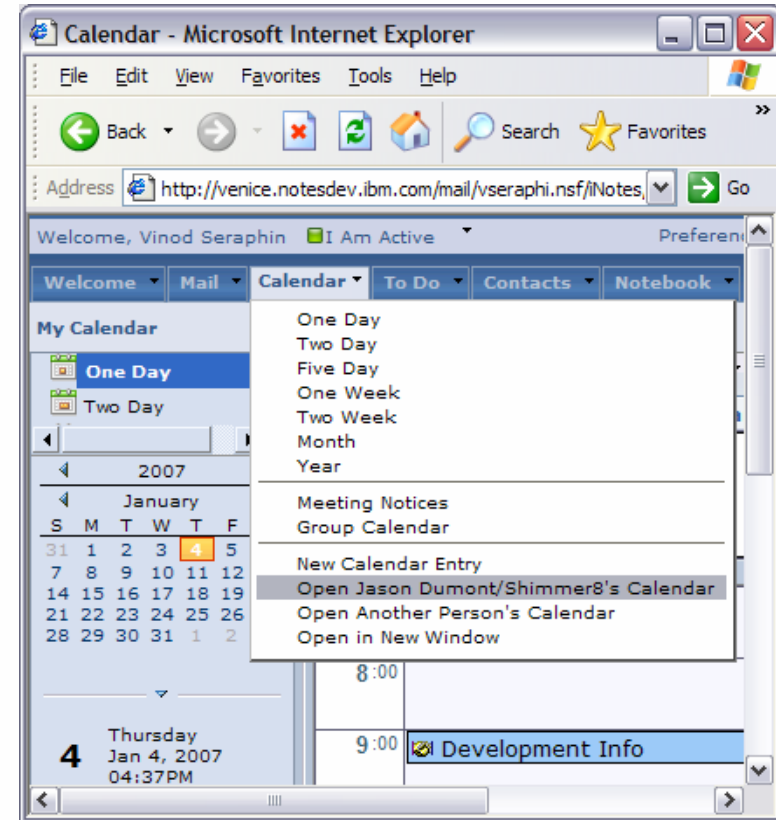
Calendar - Microsoft Internet Explorer

File Edit View Favorites Tools Help

Back Search Favorites

Address http://venice.notesdev.ibm.com/mail/vseraphi.nsf/iNotes/ Go

Welcome, Vinod Seraphin I Am Active Preferen

Welcome Mail Calendar To Do Contacts Notebook

My Calendar

One Day
Two Day

2007
January

| S | M | T | W | T | F |
|---|---|---|---|---|---|
| 31 | 1 | 2 | 3 | 4 | 5 |
| 7 | 8 | 9 | 10 | 11 | 12 |
| 14 | 15 | 16 | 17 | 18 | 19 |
| 21 | 22 | 23 | 24 | 25 | 26 |
| 28 | 29 | 30 | 31 | 1 | 2 |

4 Thursday Jan 4, 2007 04:37PM

One Day
Two Day
Five Day
One Week
Two Week
Month
Year

Meeting Notices
Group Calendar

New Calendar Entry
Open Jason Dumont/Shimmer8's Calendar
Open Another Person's Calendar
Open in New Window

8:00

9:00 Development Info